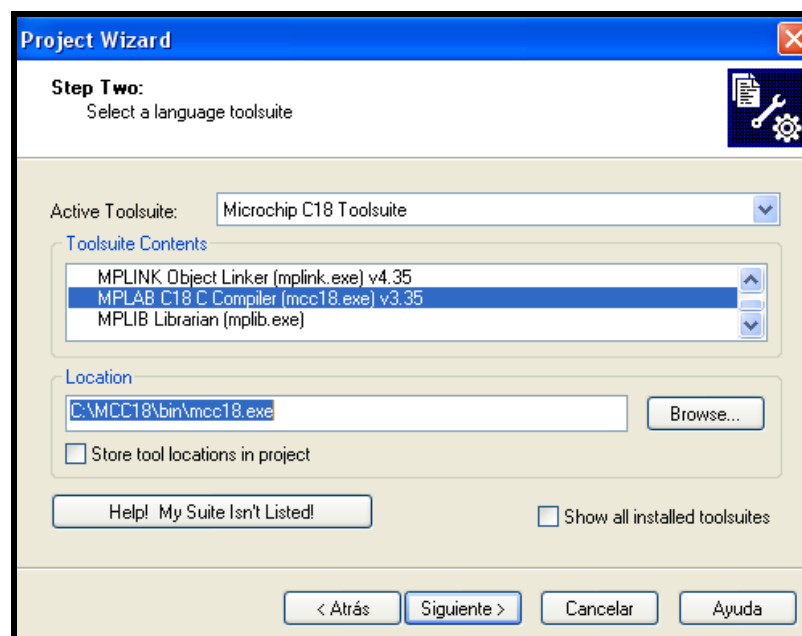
Project Wizard

Step Two:
Select a language toolsuite

Active Toolsuite: Microchip C18 Toolsuite

Toolsuite Contents

MPLINK Object Linker (mplink.exe) v4.35
MPLAB C18 C Compiler (mcc18.exe) v3.35
MPLIB Librarian (mplib.exe)

Location

C:\MCC18\bin\mcc18.exe

Browse...

Store tool locations in project

Help! My Suite Isn't Listed!

Show all installed toolsuites

< Atrás

Siguiente >

Cancelar

Ayuda